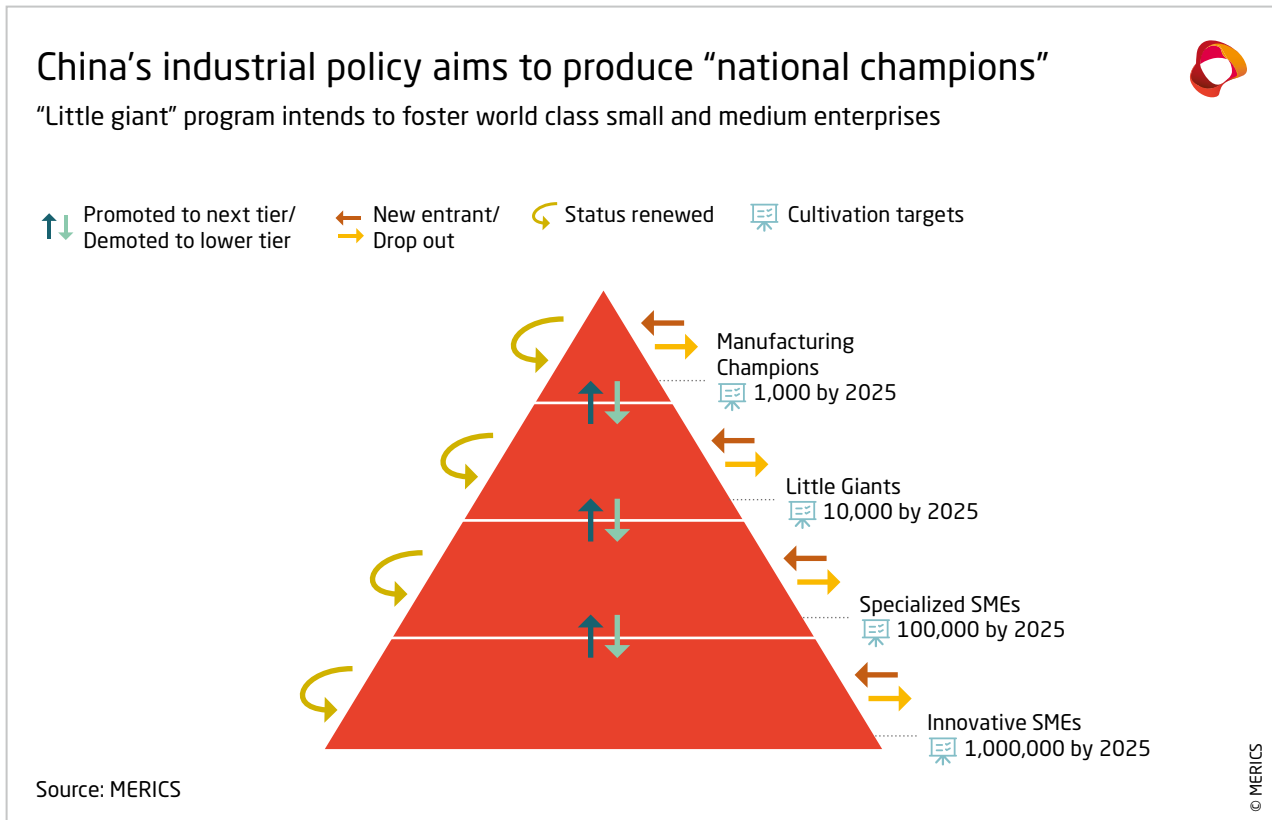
China’s industrial policy aims to produce “national champions”

“Little giant” program intends to foster world class small and medium enterprises

Promoted to next tier/ Demoted to lower tier

New entrant/ Drop out

Status renewed

Cultivation targets

Manufacturing Champions
1,000 by 2025

Little Giants
10,000 by 2025

Specialized SMEs
100,000 by 2025

Innovative SMEs
1,000,000 by 2025

Source: MERICS

© MERICS